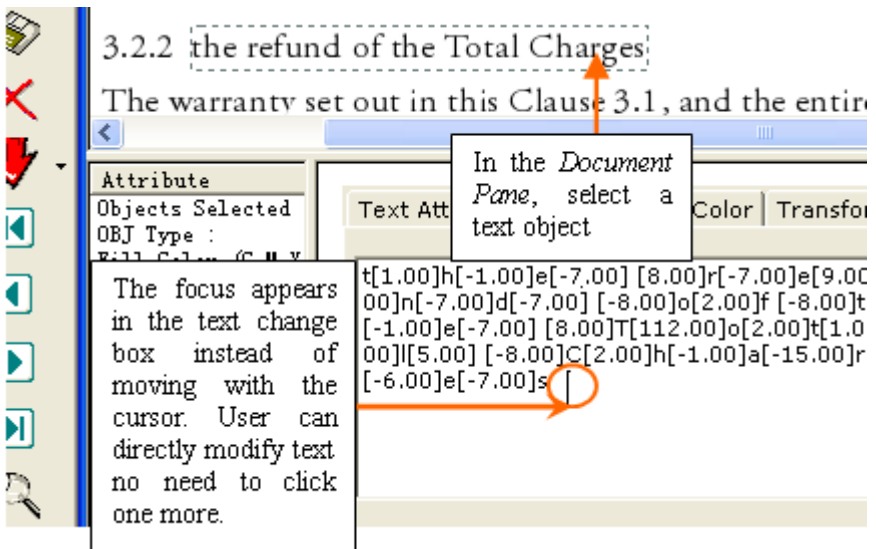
3.2.2 the refund of the Total Charges

The warranty set out in this Clause 3.1, and the entir

In the *Document Pane*, select a text object

Attribute
Objects Selected
OBJ Type :
Fill Color (C M Y

Text Att

Color | Transfor

The focus appears in the text change box instead of moving with the cursor. User can directly modify text no need to click one more.

t[1.00]h[-1.00]e[-7.00] [8.00]r[-7.00]e[9.00]n[-7.00]d[-7.00] [-8.00]o[2.00]f [-8.00]t[-1.00]e[-7.00] [8.00]T[112.00]o[2.00]t[1.00]l[5.00] [-8.00]C[2.00]h[-1.00]a[-15.00]r[-6.00]e[-7.00]s